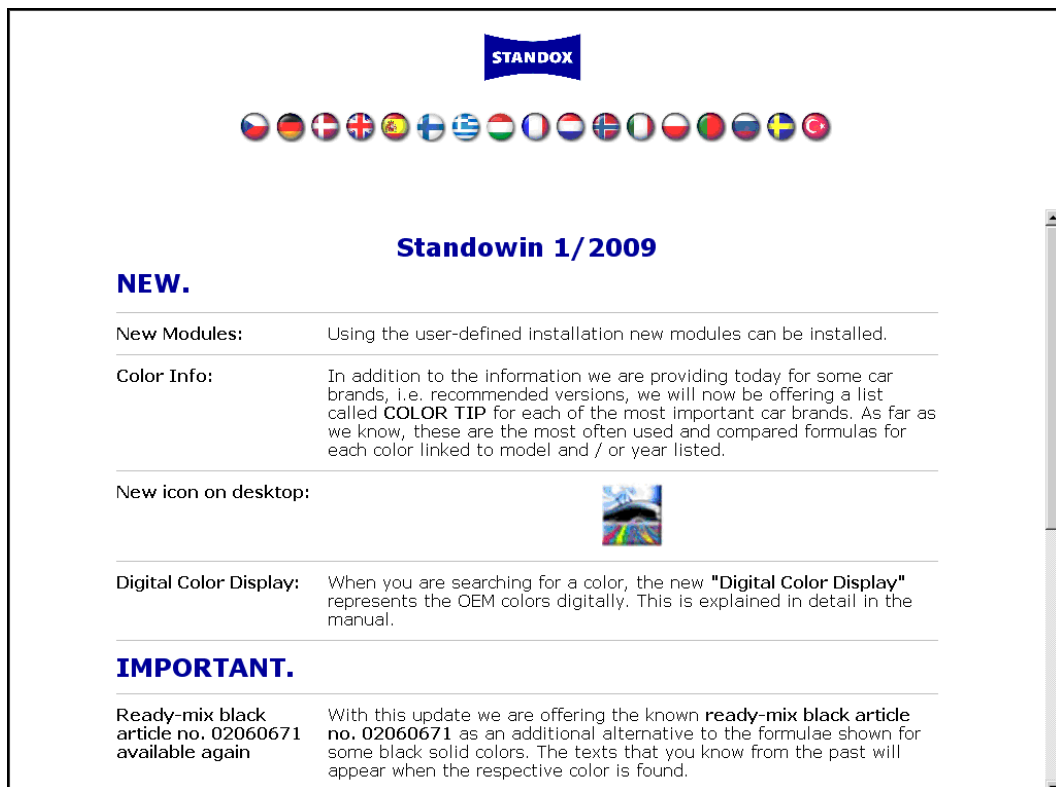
STANDOX

Standowin 1/2009

NEW.

| | |
|---|---|
| New Modules: | Using the user-defined installation new modules can be installed. |
| Color Info: | In addition to the information we are providing today for some car brands, i.e. recommended versions, we will now be offering a list called COLOR TIP for each of the most important car brands. As far as we know, these are the most often used and compared formulas for each color linked to model and / or year listed. |
| New icon on desktop: | |
| Digital Color Display: | When you are searching for a color, the new "Digital Color Display" represents the OEM colors digitally. This is explained in detail in the manual. |

IMPORTANT.

| | |
|---|---|
| Ready-mix black article no. 02060671 available again | With this update we are offering the known ready-mix black article no. 02060671 as an additional alternative to the formulae shown for some black solid colors. The texts that you know from the past will appear when the respective color is found. |